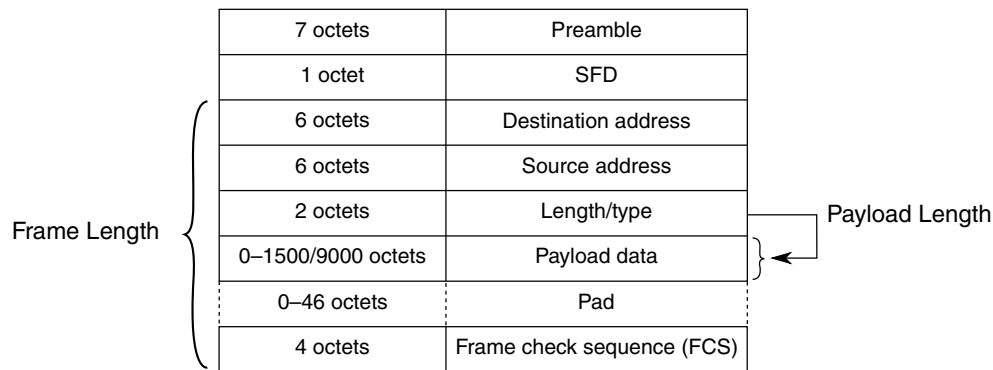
| 7 octets | Preamble |
|---|---|
| 1 octet | SFD |
| 6 octets | Destination address |
| 6 octets | Source address |
| 2 octets | Length/type |
| 0–1500/9000 octets | Payload data |
| 0–46 octets | Pad |
| 4 octets | Frame check sequence (FCS) |

Frame Length

Payload Length